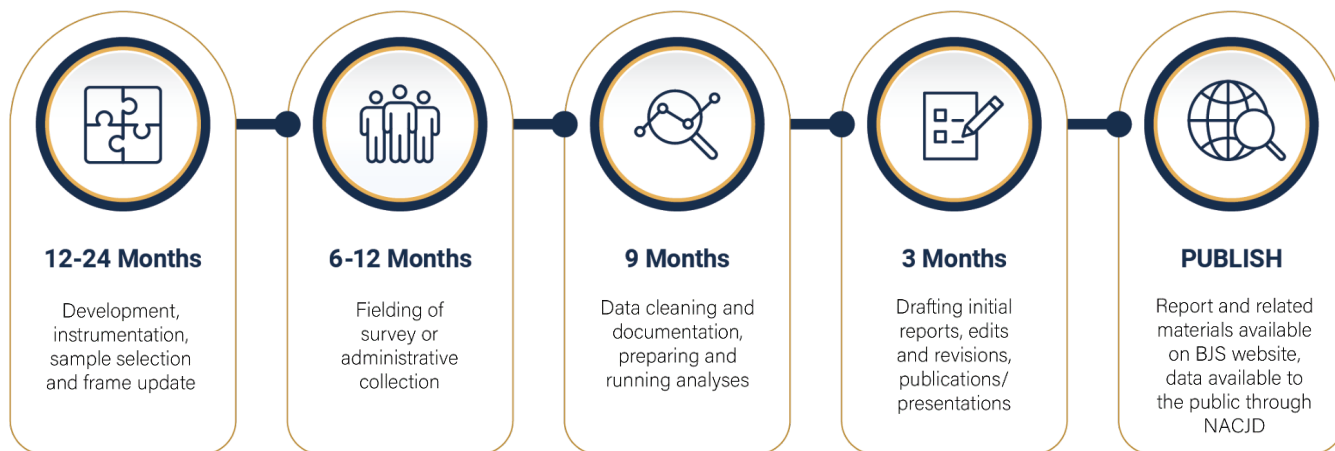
12-24 Months

Development, instrumentation, sample selection and frame update

6-12 Months

Fielding of survey or administrative collection

9 Months

Data cleaning and documentation, preparing and running analyses

3 Months

Drafting initial reports, edits and revisions, publications/ presentations

PUBLISH

Report and related materials available on BJS website, data available to the public through NACJD